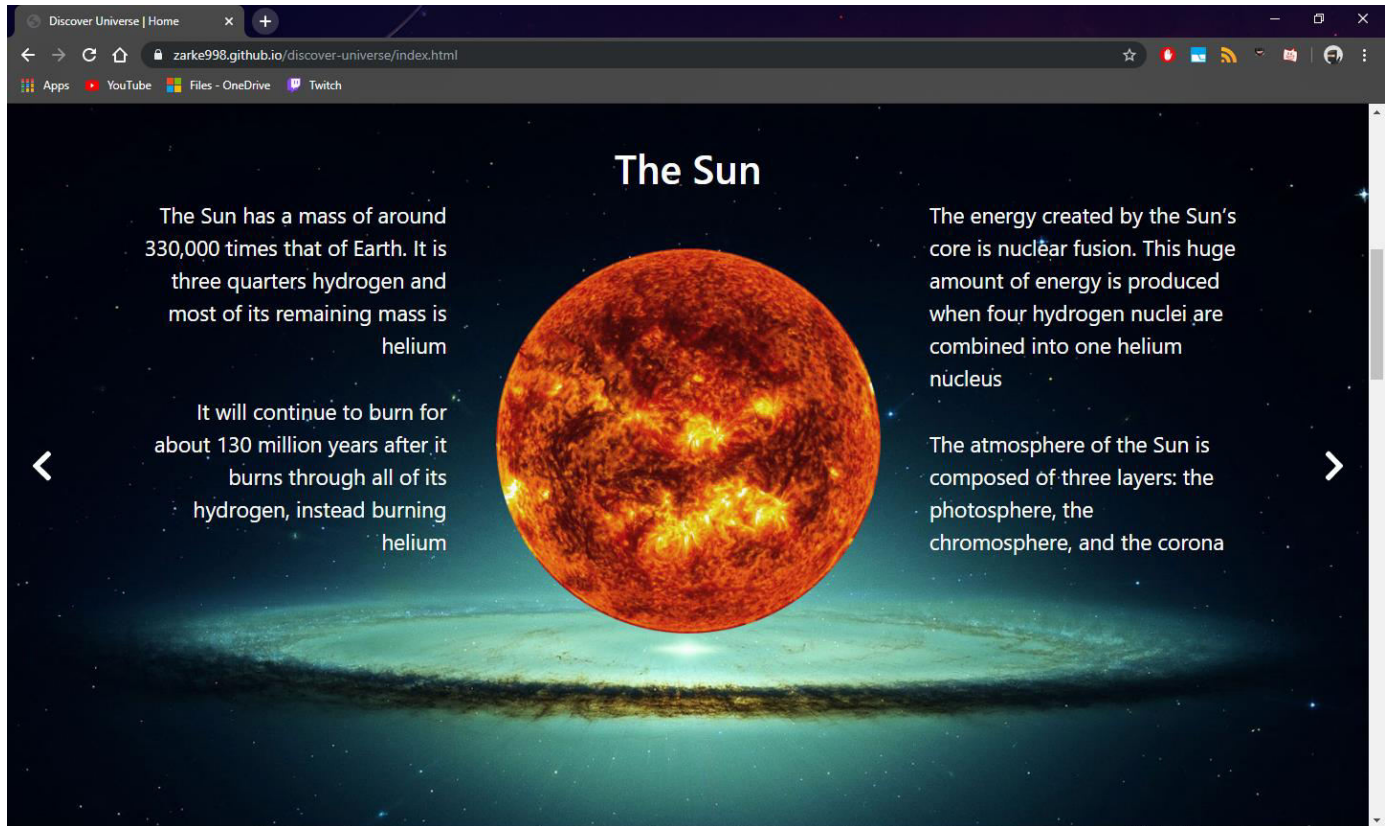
Discover Universe | Home

zarke998.github.io/discover-universe/index.html

Apps YouTube Files - OneDrive Twitch

The Sun

The Sun has a mass of around 330,000 times that of Earth. It is three quarters hydrogen and most of its remaining mass is helium

It will continue to burn for about 130 million years after it burns through all of its hydrogen, instead burning helium

The energy created by the Sun's core is nuclear fusion. This huge amount of energy is produced when four hydrogen nuclei are combined into one helium nucleus

The atmosphere of the Sun is composed of three layers: the photosphere, the chromosphere, and the corona